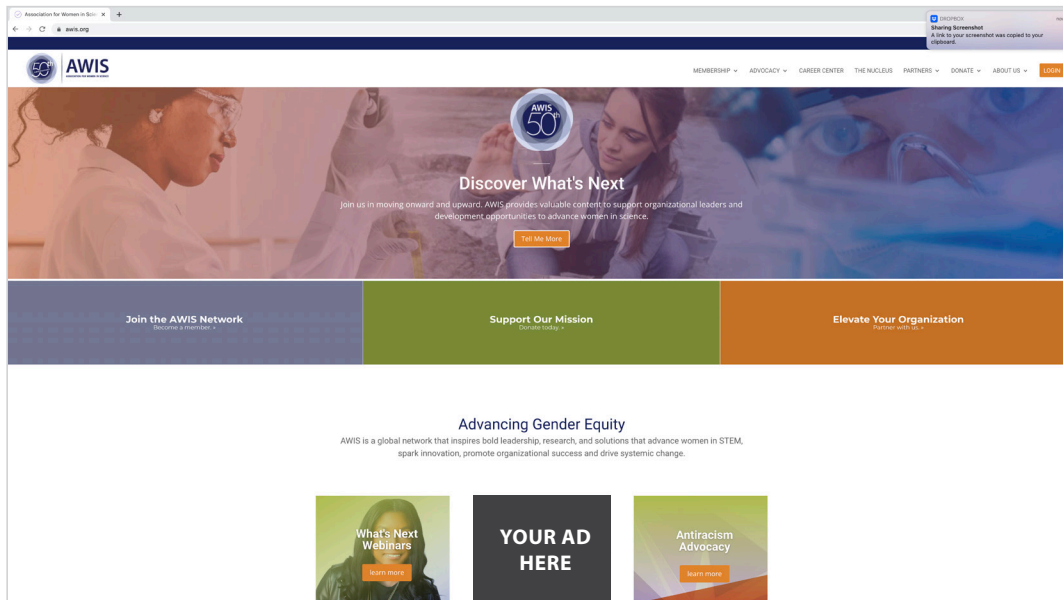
Association for Women in Scie ×
+
awis.org

DROPBOX
Sharing Screenshot
A link to your screenshot was copied to your clipboard.

AWIS

MEMBERSHIP ⌄ ADVOCACY ⌄ CAREER CENTER THE NUCLEUS PARTNERS ⌄ DONATE ⌄ ABOUT US ⌄ LOGIN

AWIS 50th

Discover What's Next

Join us in moving onward and upward. AWIS provides valuable content to support organizational leaders and development opportunities to advance women in science.

Tell Me More

Join the AWIS Network
Become a member »

Support Our Mission
Donate today »

Elevate Your Organization
Partner with us »

Advancing Gender Equity

AWIS is a global network that inspires bold leadership, research, and solutions that advance women in STEM, spark innovation, promote organizational success and drive systemic change.

What's Next Webinars
learn more

YOUR AD HERE

Antiracism Advocacy
learn more